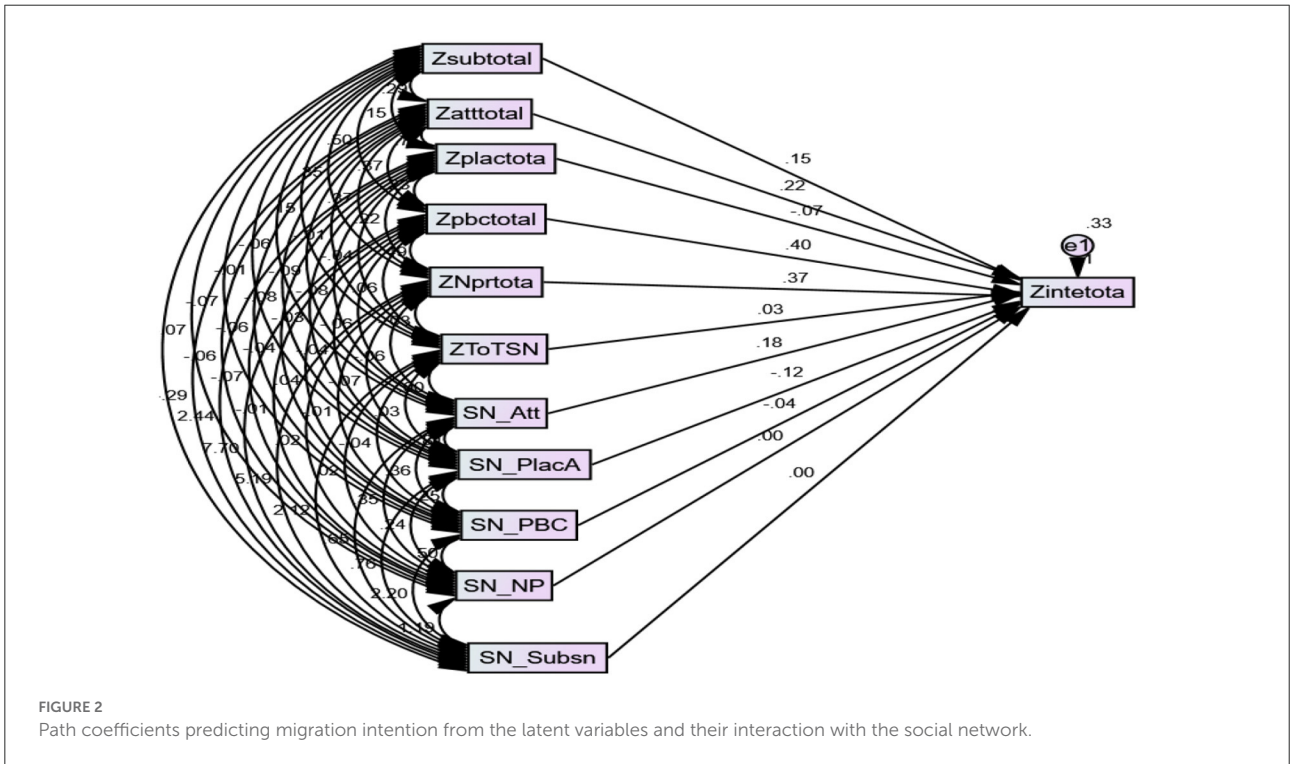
Zsubtotal

Zatttotal

Zplactota

Zpbctotal

ZNprtota

ZToTSN

SN_Att

SN_PlacA

SN_PBC

SN_NP

SN_Subsn

Zintetota

e1

.33

1

.15

.22

-.07

.40

.37

.03

.18

-.12

-.04

.00

.00

.28

.15

.50

.37

.55

.17

.22

.15

.01

-.06

-.01

-.09

-.08

-.07

-.06

.07

-.06

-.04

-.03

-.07

-.29

2.44

-.01

.04

.01

.03

.02

.04

.06

.06

.07

7.70

5.19

2.12

.02

-.04

.36

.35

.24

.25

.65

.76

.50

2.20

1.19

FIGURE 2
Path coefficients predicting migration intention from the latent variables and their interaction with the social network.